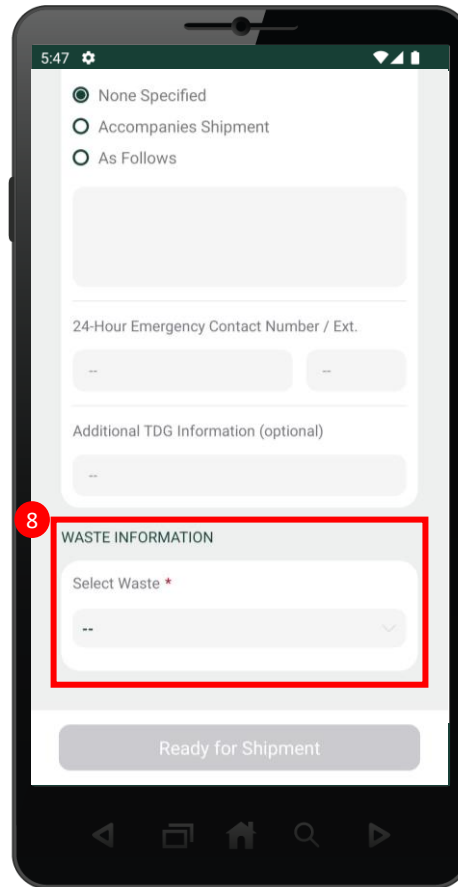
5:47

None Specified

Accompanies Shipment

As Follows

24-Hour Emergency Contact Number / Ext.

--

--

Additional TDG Information (optional)

--

8

WASTE INFORMATION

Select Waste *

--

Ready for Shipment